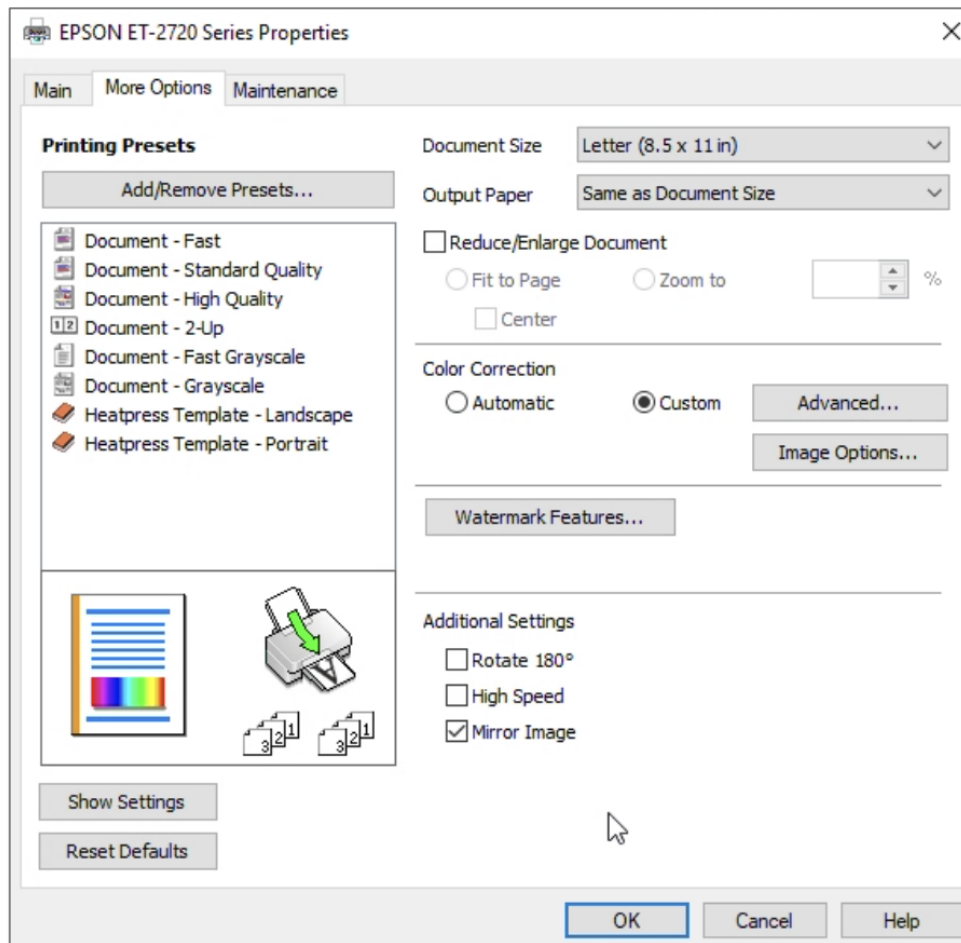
EPSON ET-2720 Series Properties

Main
More Options
Maintenance

Printing Presets

Add/Remove Presets...

Document - Fast
Document - Standard Quality
Document - High Quality
Document - 2-Up
Document - Fast Grayscale
Document - Grayscale
Heatpress Template - Landscape
Heatpress Template - Portrait

3 2 1
3 2 1

Show Settings

Reset Defaults

Document Size
Letter (8.5 x 11 in)

Output Paper
Same as Document Size

Reduce/Enlarge Document
Fit to Page
Zoom to
%
Center

Color Correction
Automatic
Custom
Advanced...
Image Options...

Watermark Features...

Additional Settings
Rotate 180°
High Speed
Mirror Image

OK
Cancel
Help